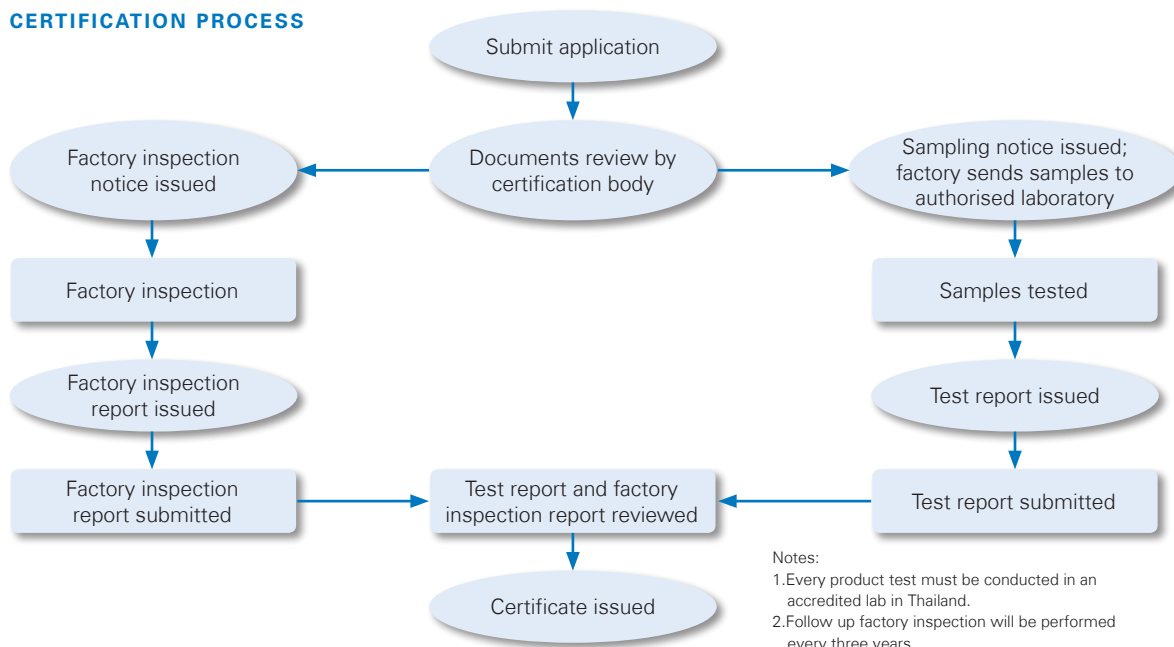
CERTIFICATION PROCESS

Submit application

Documents review by certification body

Factory inspection notice issued

Sampling notice issued; factory sends samples to authorised laboratory

Factory inspection

Samples tested

Factory inspection report issued

Test report issued

Factory inspection report submitted

Test report and factory inspection report reviewed

Test report submitted

Certificate issued

Notes:
1.Every product test must be conducted in an accredited lab in Thailand.
2.Follow up factory inspection will be performed every three years.